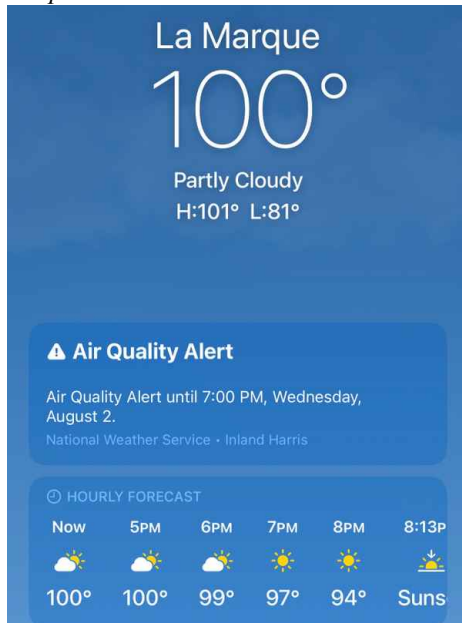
La Marque

100°

Partly Cloudy

H:101° L:81°

Air Quality Alert

Air Quality Alert until 7:00 PM, Wednesday, August 2.

National Weather Service • Inland Harris

HOURLY FORECAST

| Now | 5PM | 6PM | 7PM | 8PM | 8:13P |
|---|---|---|---|---|---|
| 100° | 100° | 99° | 97° | 94° | Suns |